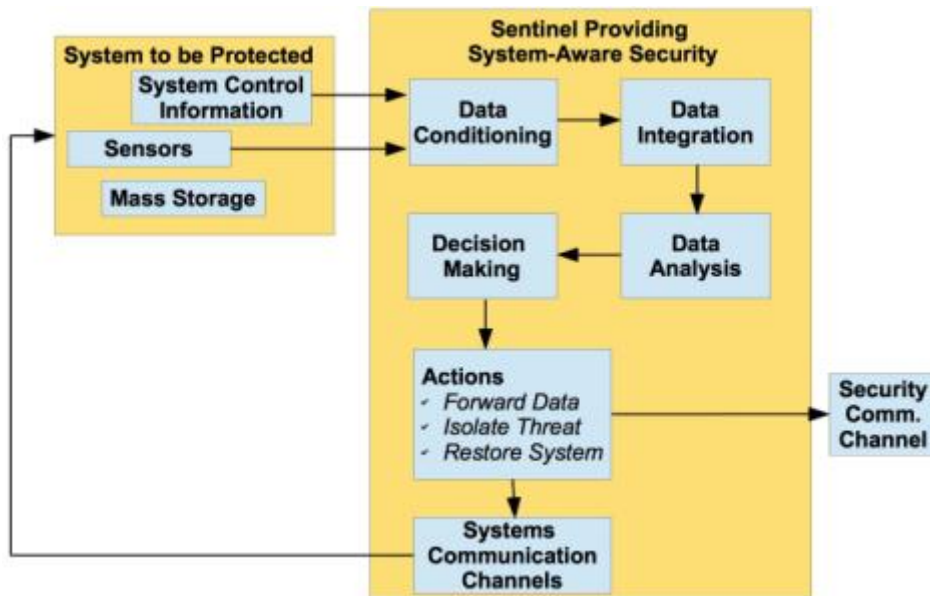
System to be Protected

System Control Information

Sensors

Mass Storage

Sentinel Providing System-Aware Security

Data Conditioning

Data Integration

Data Analysis

Decision Making

Actions
- Forward Data
- Isolate Threat
- Restore System

Systems Communication Channels

Security Comm. Channel